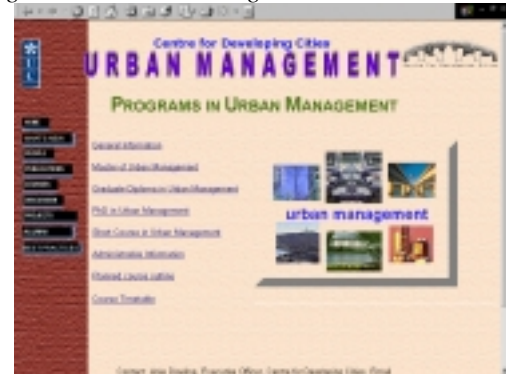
Centre for Developing Cities
URBAN MANAGEMENT

PROGRAMS IN URBAN MANAGEMENT

HOME
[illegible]
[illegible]
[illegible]
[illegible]
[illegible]
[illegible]
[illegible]
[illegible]

General information
Master of Urban Management
Graduate Diploma in Urban Management
PhD in Urban Management
Short Course in Urban Management
Administrative Information
Planned course outline
Course Timetable

urban management

Contact: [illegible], Executive Officer, Centre for Developing Cities, Email